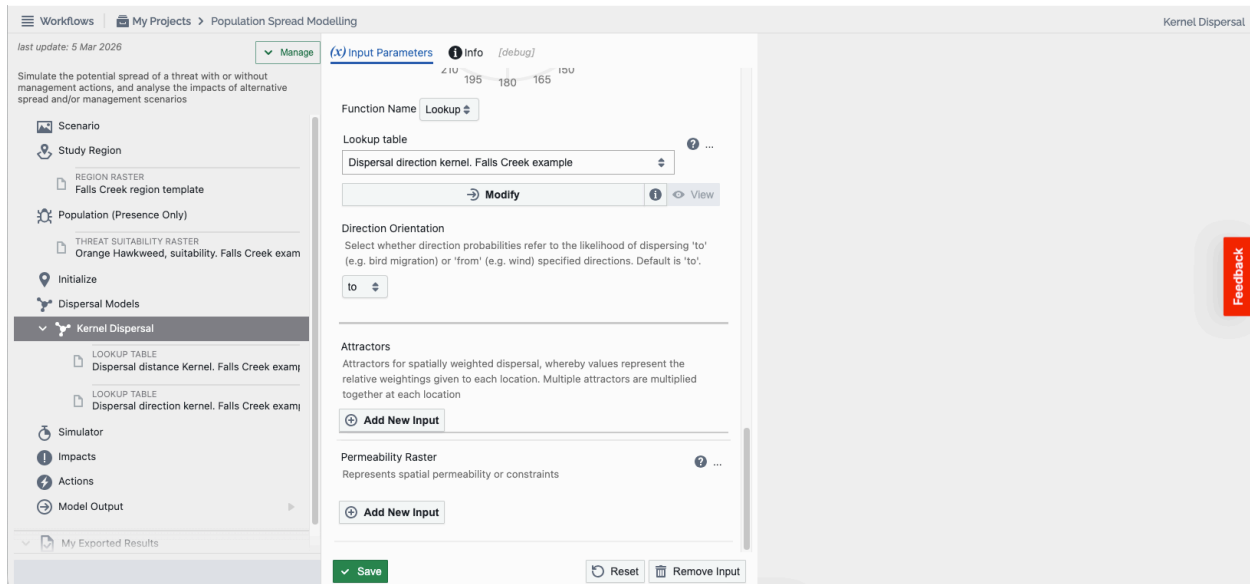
Workflows | My Projects > Population Spread Modelling

Kernel Dispersal

last update: 5 Mar 2026

Manage

Simulate the potential spread of a threat with or without management actions, and analyse the impacts of alternative spread and/or management scenarios

Scenario

Study Region

REGION RASTER
Falls Creek region template

Population (Presence Only)

THREAT SUITABILITY RASTER
Orange Hawkweed, suitability. Falls Creek exam

Initialize

Dispersal Models

Kernel Dispersal

LOOKUP TABLE
Dispersal distance Kernel. Falls Creek exam

LOOKUP TABLE
Dispersal direction kernel. Falls Creek exam

Simulator

Impacts

Actions

Model Output

My Exported Results

(x) Input Parameters | Info | [debug]

210 195 180 165 150

Function Name Lookup

Lookup table

Dispersal direction kernel. Falls Creek example

Modify

View

Direction Orientation

Select whether direction probabilities refer to the likelihood of dispersing 'to' (e.g. bird migration) or 'from' (e.g. wind) specified directions. Default is 'to'.

to

Attractors

Attractors for spatially weighted dispersal, whereby values represent the relative weightings given to each location. Multiple attractors are multiplied together at each location

Add New Input

Permeability Raster

Represents spatial permeability or constraints

Add New Input

Save

Reset

Remove Input

Feedback